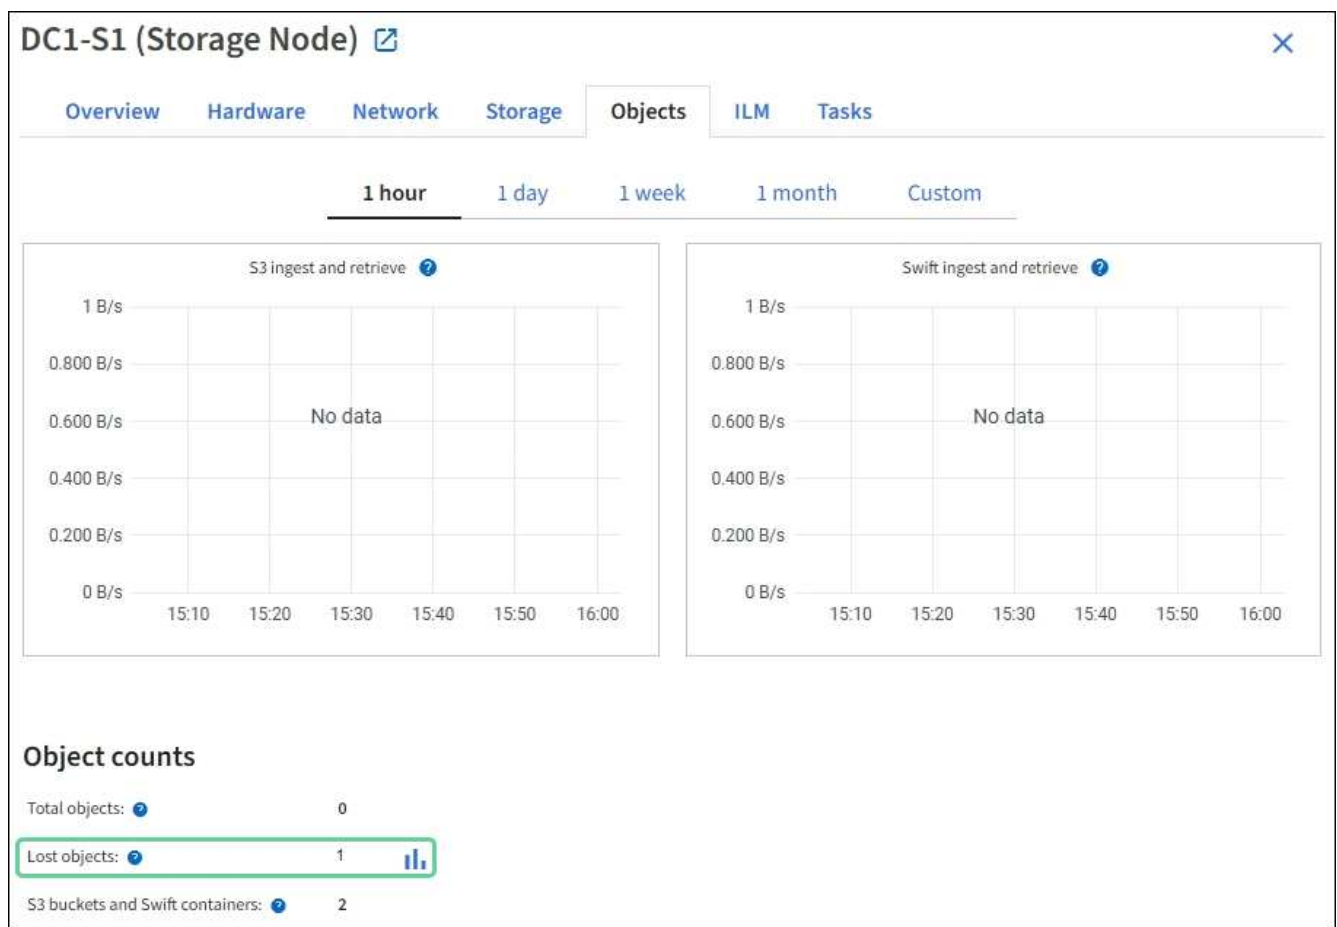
DC1-S1 (Storage Node)

×

Overview Hardware Network Storage Objects ILM Tasks

1 hour 1 day 1 week 1 month Custom

S3 ingest and retrieve

1 B/s
0.800 B/s
0.600 B/s
0.400 B/s
0.200 B/s
0 B/s

No data

15:10 15:20 15:30 15:40 15:50 16:00

Swift ingest and retrieve

1 B/s
0.800 B/s
0.600 B/s
0.400 B/s
0.200 B/s
0 B/s

No data

15:10 15:20 15:30 15:40 15:50 16:00

Object counts

| | |
|---|---|
| Total objects: | 0 |
| Lost objects: | 1 |
| S3 buckets and Swift containers: | 2 |